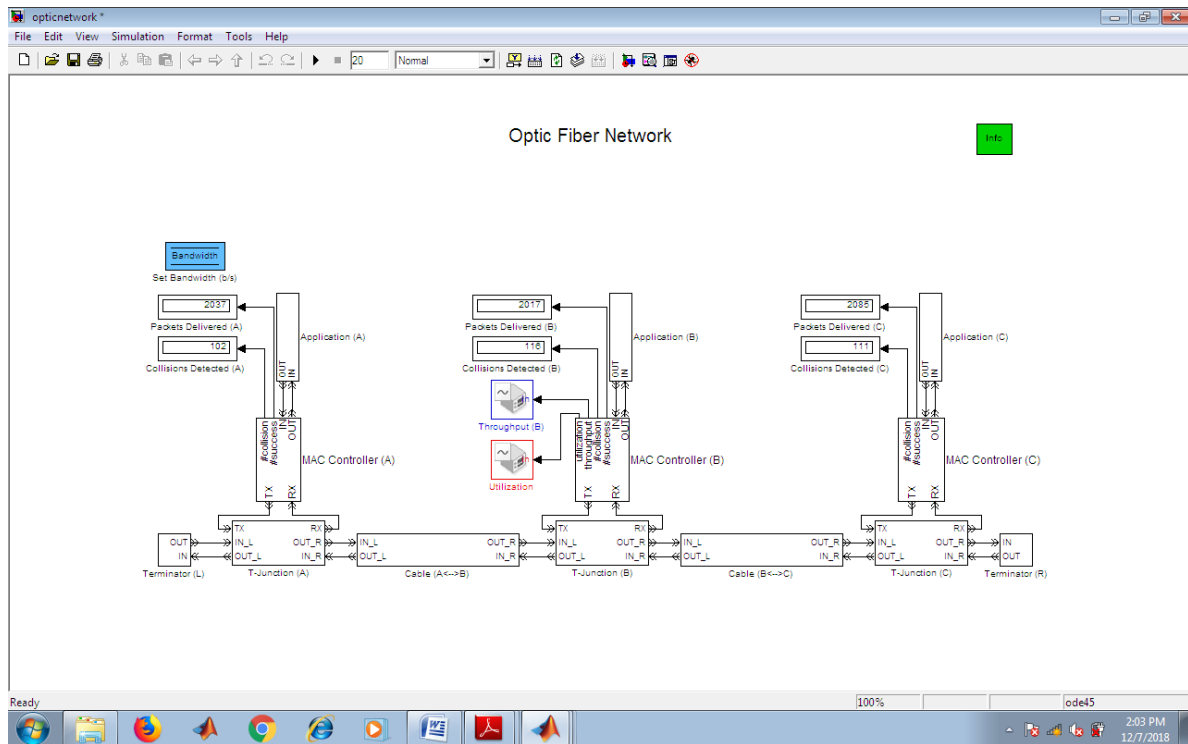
opticnetwork *

File Edit View Simulation Format Tools Help

20 Normal

Optic Fiber Network

Info

Bandwidth
Set Bandwidth (b/s)

2037
Packets Delivered (A)
102
Collisions Detected (A)
Application (A)
OUT IN
#collision #success
IN OUT
MAC Controller (A)
TX RX

2017
Packets Delivered (B)
116
Collisions Detected (B)
Application (B)
OUT IN
Throughput (B)
Utilization
utilization throughput #collision #success
IN OUT
MAC Controller (B)
TX RX

2085
Packets Delivered (C)
111
Collisions Detected (C)
Application (C)
OUT IN
#collision #success
IN OUT
MAC Controller (C)
TX RX

OUT
IN
Terminator (L)

TX RX
IN_L OUT_R
OUT_L IN_R
T-Junction (A)

IN_L OUT_R
OUT_L IN_R
Cable (A<-->B)

TX RX
IN_L OUT_R
OUT_L IN_R
T-Junction (B)

IN_L OUT_R
OUT_L IN_R
Cable (B<-->C)

TX RX
IN_L OUT_R
OUT_L IN_R
T-Junction (C)

IN
OUT
Terminator (R)

Ready
100%
ode45

2:03 PM
12/7/2018